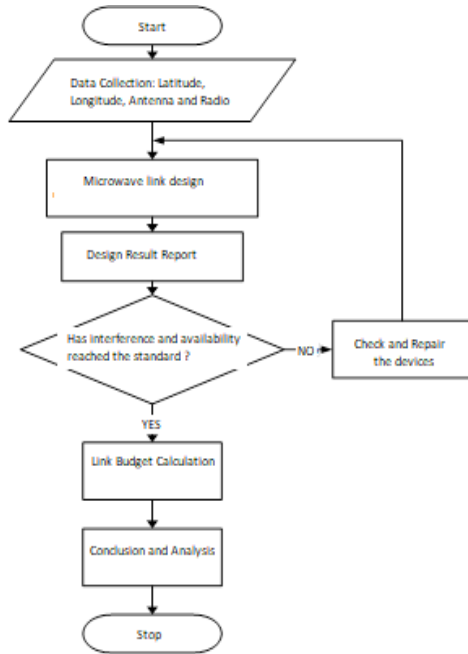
Start

Data Collection: Latitude, Longitude, Antenna and Radio

Microwave link design

Design Result Report

Has interference and availability reached the standard ?

NO

Check and Repair the devices

YES

Link Budget Calculation

Conclusion and Analysis

Stop